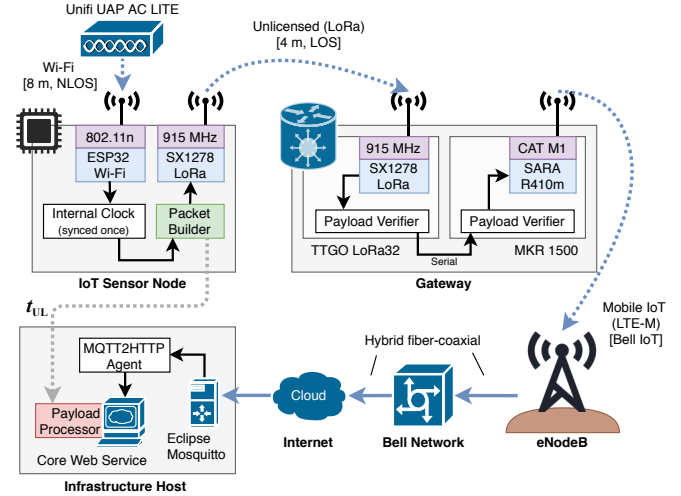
Unifi UAP AC LITE

Wi-Fi
[8 m, NLOS]

Unlicensed (LoRa)
[4 m, LOS]

802.11n
ESP32
Wi-Fi

915 MHz
SX1278
LoRa

Internal Clock
(synced once)

Packet
Builder

IoT Sensor Node

915 MHz
SX1278
LoRa

Payload Verifier

TTGO LoRa32

Serial

CAT M1
SARA
R410m

Payload Verifier

MKR 1500

Gateway

$t_{\text{UL}}$

Mobile IoT
(LTE-M)
[Bell IoT]

Hybrid fiber-coaxial

MQTT2HTTP
Agent

Payload
Processor

Core Web Service

Eclipse
Mosquitto

Infrastructure Host

Cloud

Internet

Bell Network

eNodeB